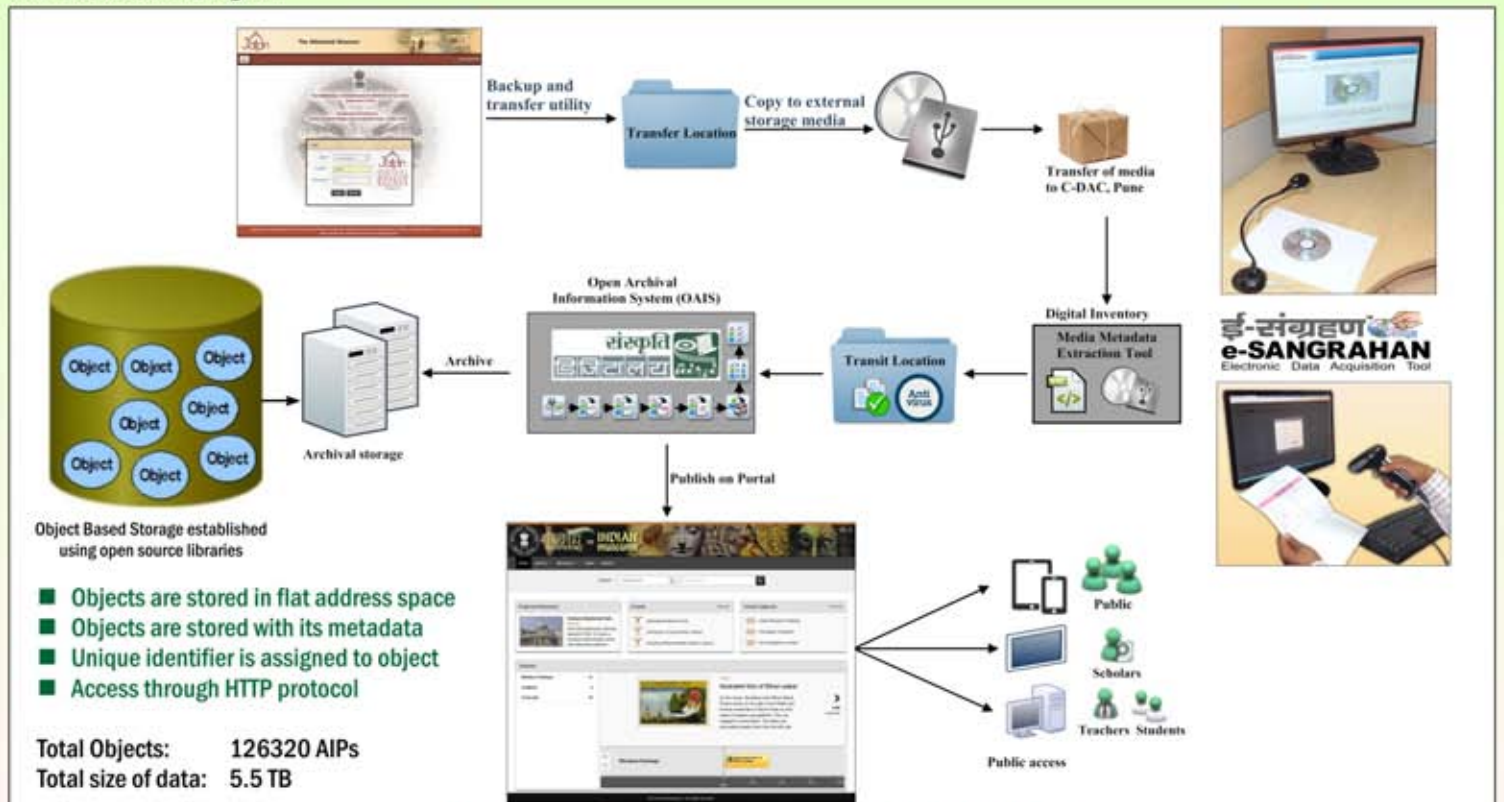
Backup and transfer utility

Transfer Location

Copy to external storage media

Transfer of media to C-DAC, Pune

Digital Inventory

Media Metadata Extraction Tool

Transit Location

Anti Virus

Open Archival Information System (OAIS)

संस्कृति

Archive

Object Object Object Object Object Object Object Object

Archival storage

Object Based Storage established using open source libraries

Publish on Portal

INDIAN

Public

Scholars

Teachers Students

Public access

ई-संग्रहण
e-SANGRAHAN
Electronic Data Acquisition Tool

■ Objects are stored in flat address space
■ Objects are stored with its metadata
■ Unique identifier is assigned to object
■ Access through HTTP protocol

Total Objects: 126320 AIPs
Total size of data: 5.5 TB